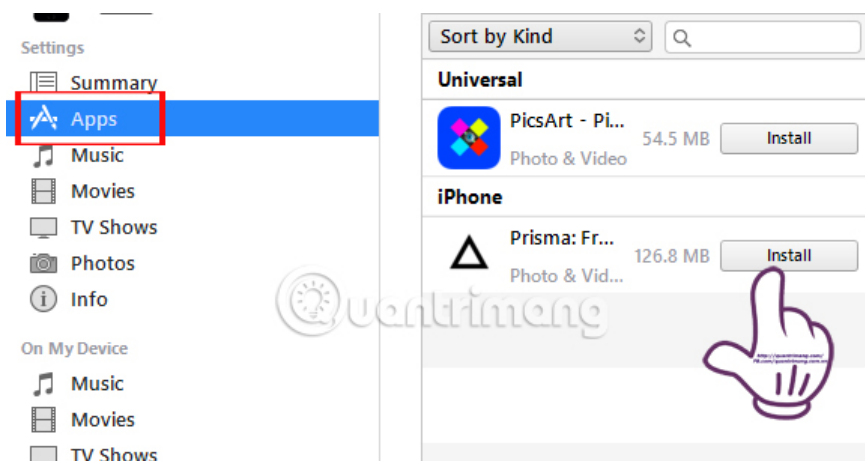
Settings
Summary
Apps
Music
Movies
TV Shows
Photos
Info
On My Device
Music
Movies
TV Shows

Sort by Kind
Universal
PicsArt - Pi...
Photo & Video
54.5 MB
Install
iPhone
Prisma: Fr...
Photo & Vid...
126.8 MB
Install

Quantrimang